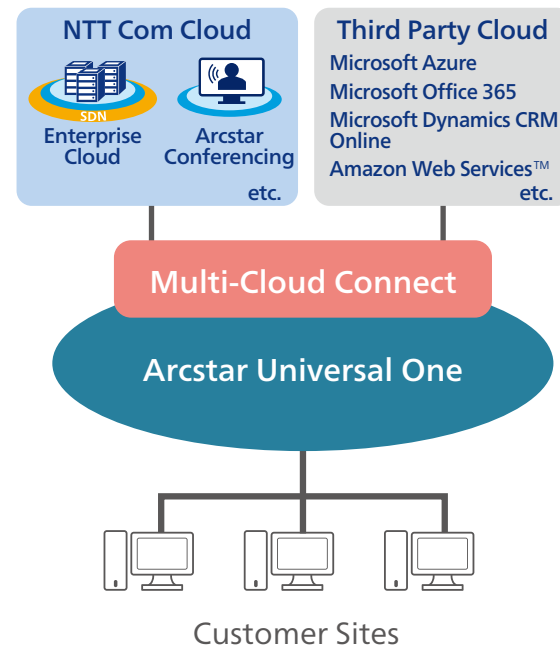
NTT Com Cloud

SDN

Enterprise Cloud

Arcstar Conferencing

etc.

Third Party Cloud

Microsoft Azure

Microsoft Office 365

Microsoft Dynamics CRM Online

Amazon Web Services™

etc.

Multi-Cloud Connect

Arcstar Universal One

Customer Sites